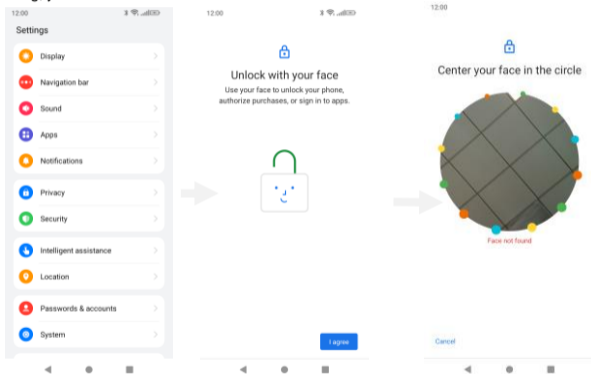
12:00

Settings

Display

Navigation bar

Sound

Apps

Notifications

Privacy

Security

Intelligent assistance

Location

Passwords & accounts

System

12:00

Unlock with your face

Use your face to unlock your phone, authorize purchases, or sign in to apps.

I agree

12:00

Center your face in the circle

Face not found

Cancel